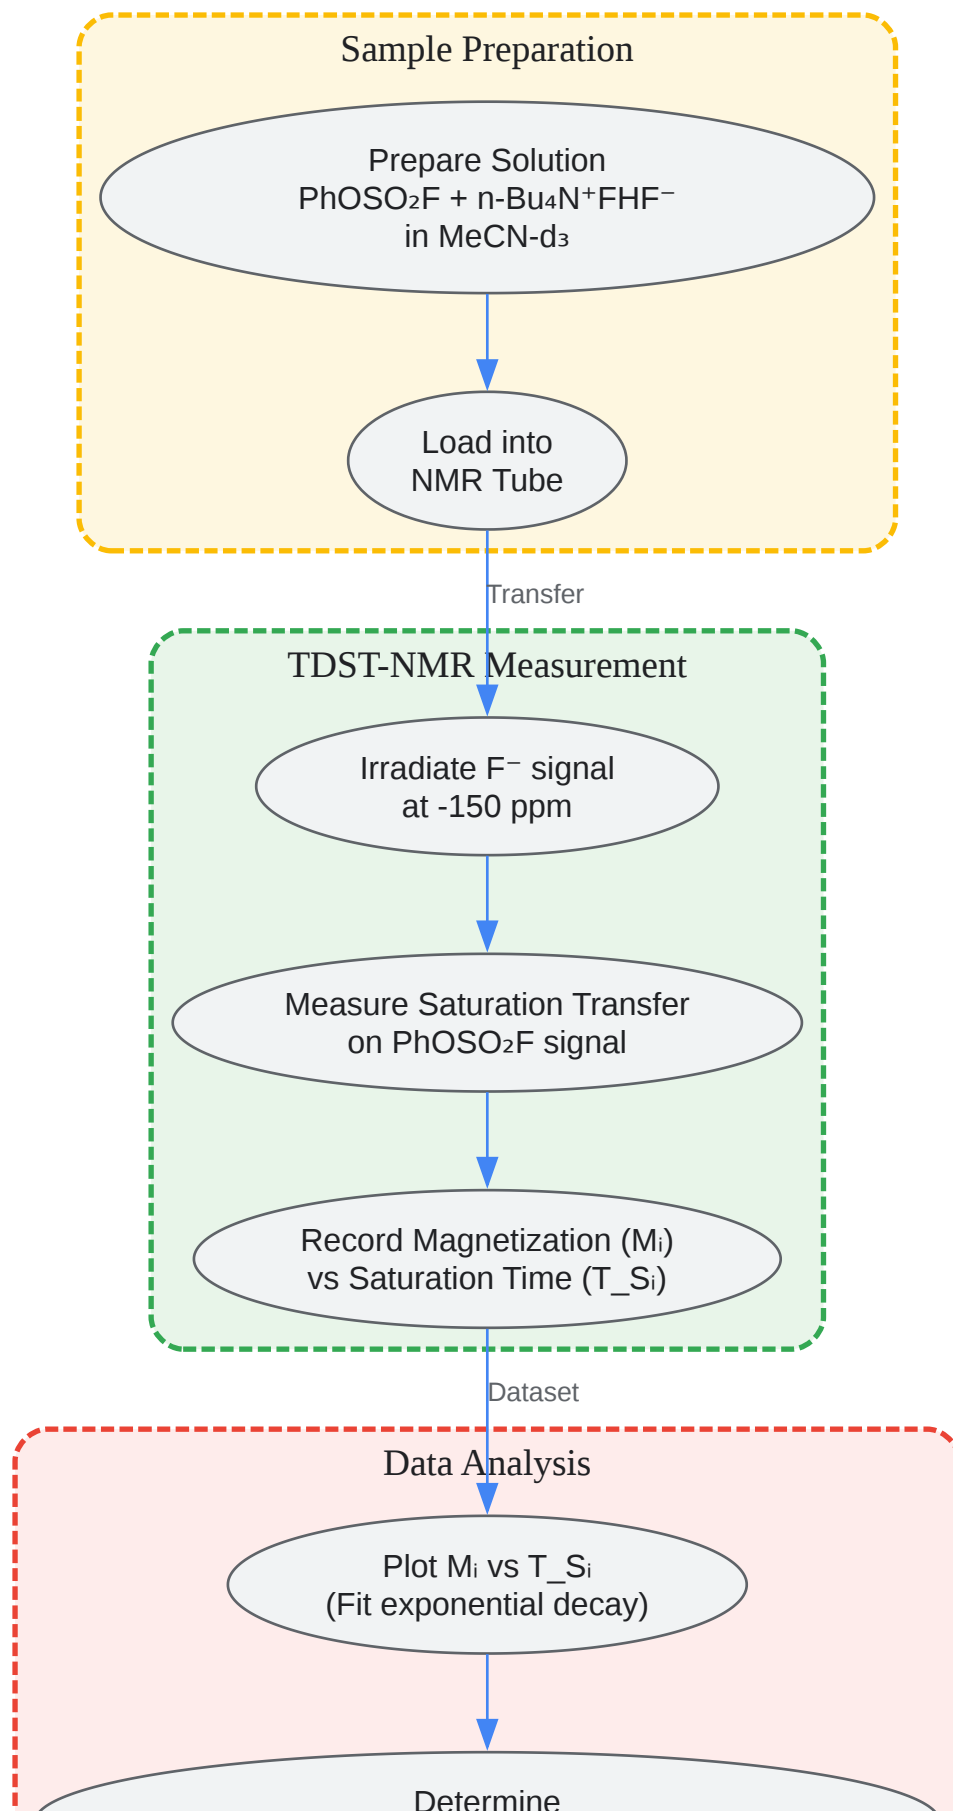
Sample Preparation

Prepare Solution
$PhOSO_2F + n\text{-}Bu_4N^+FHF^-$
in $MeCN\text{-}d_3$

Load into
NMR Tube

Transfer

TDST-NMR Measurement

Irradiate $F^-$ signal
at -150 ppm

Measure Saturation Transfer
on $PhOSO_2F$ signal

Record Magnetization ($M_i$)
vs Saturation Time (T_Sᵢ)

Dataset

Data Analysis

Plot $M_i$ vs T_Sᵢ
(Fit exponential decay)

Determine